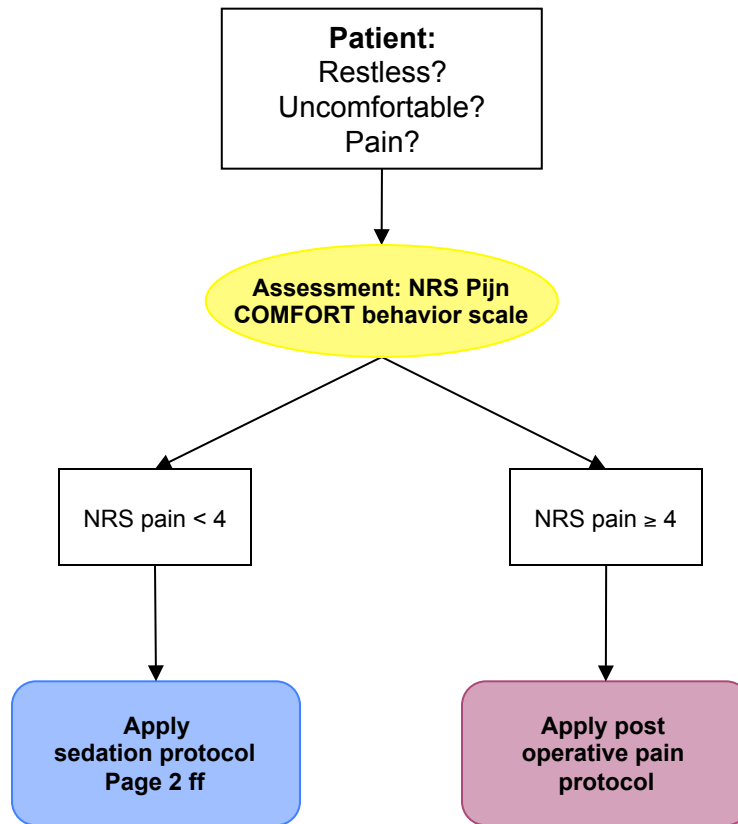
**Patient:**
Restless?
Uncomfortable?
Pain?

**Assessment: NRS Pijn COMFORT behavior scale**

NRS pain < 4

NRS pain $\geq$ 4

**Apply sedation protocol Page 2 ff**

**Apply post operative pain protocol**